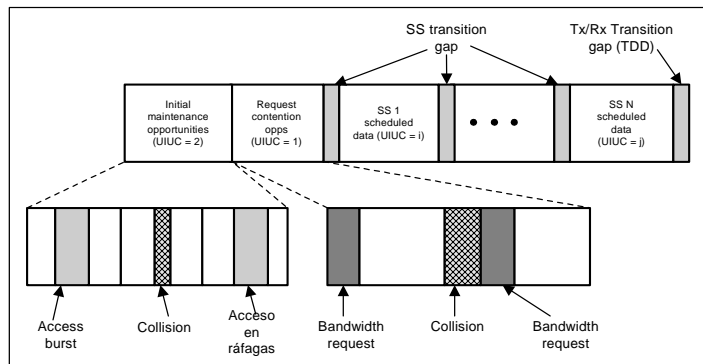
SS transition gap

Tx/Rx Transition gap (TDD)

Initial maintenance opportunities (UIUC = 2)

Request contention opps (UIUC = 1)

SS 1 scheduled data (UIUC = i)

• • •

SS N scheduled data (UIUC = j)

Access burst

Collision

Acceso en ráfagas

Bandwidth request

Collision

Bandwidth request